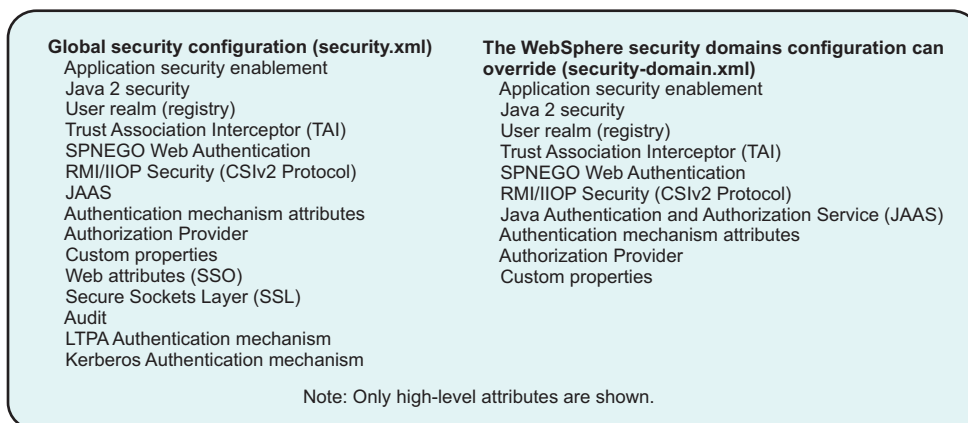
Global security configuration (security.xml)
Application security enablement
Java 2 security
User realm (registry)
Trust Association Interceptor (TAI)
SPNEGO Web Authentication
RMI/IIOP Security (CSIv2 Protocol)
JAAS
Authentication mechanism attributes
Authorization Provider
Custom properties
Web attributes (SSO)
Secure Sockets Layer (SSL)
Audit
LTPA Authentication mechanism
Kerberos Authentication mechanism

The WebSphere security domains configuration can override (security-domain.xml)
Application security enablement
Java 2 security
User realm (registry)
Trust Association Interceptor (TAI)
SPNEGO Web Authentication
RMI/IIOP Security (CSIv2 Protocol)
Java Authentication and Authorization Service (JAAS)
Authentication mechanism attributes
Authorization Provider
Custom properties

Note: Only high-level attributes are shown.